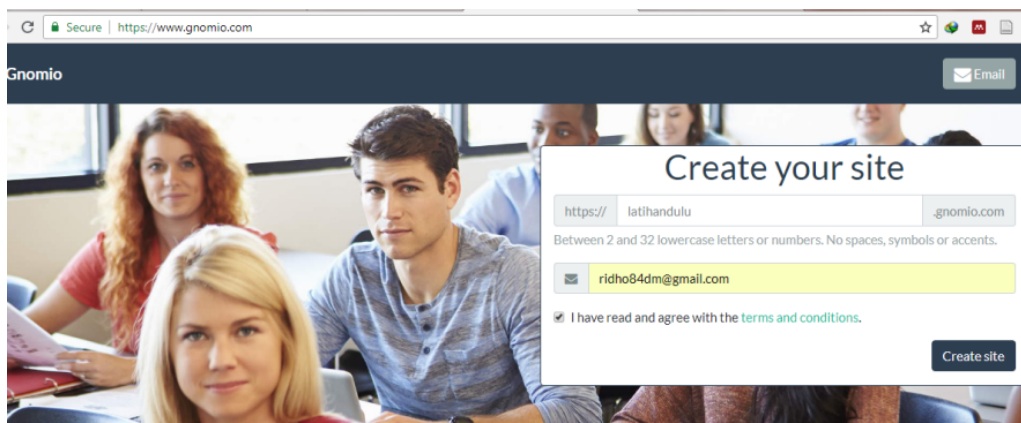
Secure | https://www.gnomio.com

Gnomio

Email

Create your site

https:// latihandulu .gnomio.com

Between 2 and 32 lowercase letters or numbers. No spaces, symbols or accents.

ridho84dm@gmail.com

I have read and agree with the terms and conditions.

Create site